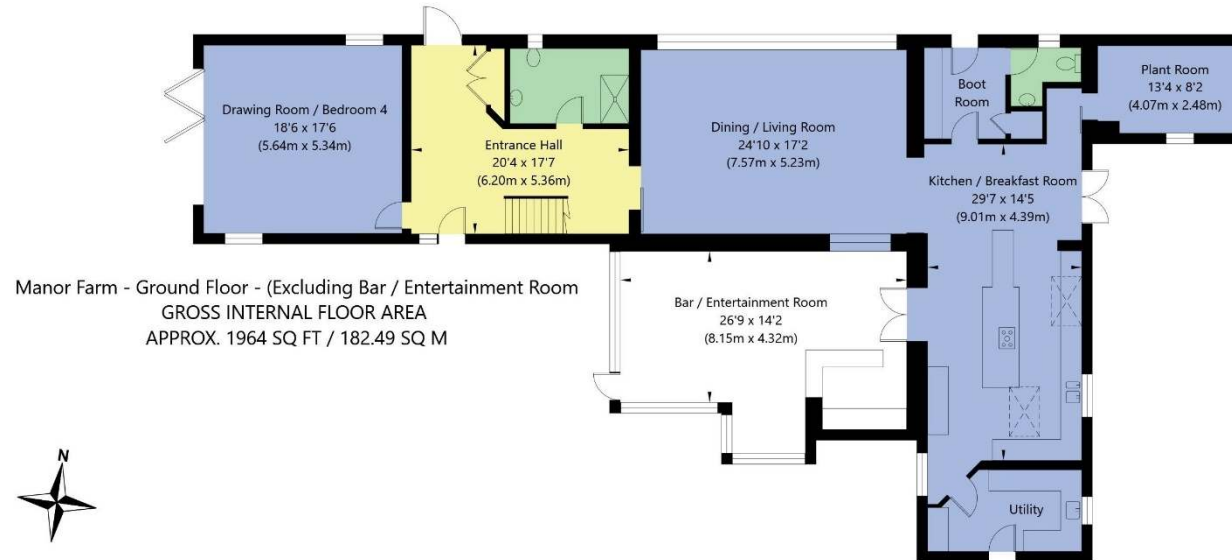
Drawing Room / Bedroom 4
18'6 x 17'6
(5.64m x 5.34m)

Entrance Hall
20'4 x 17'7
(6.20m x 5.36m)

Dining / Living Room
24'10 x 17'2
(7.57m x 5.23m)

Boot Room

Plant Room
13'4 x 8'2
(4.07m x 2.48m)

Kitchen / Breakfast Room
29'7 x 14'5
(9.01m x 4.39m)

Manor Farm - Ground Floor - (Excluding Bar / Entertainment Room
GROSS INTERNAL FLOOR AREA
APPROX. 1964 SQ FT / 182.49 SQ M

Bar / Entertainment Room
26'9 x 14'2
(8.15m x 4.32m)

N

Utility